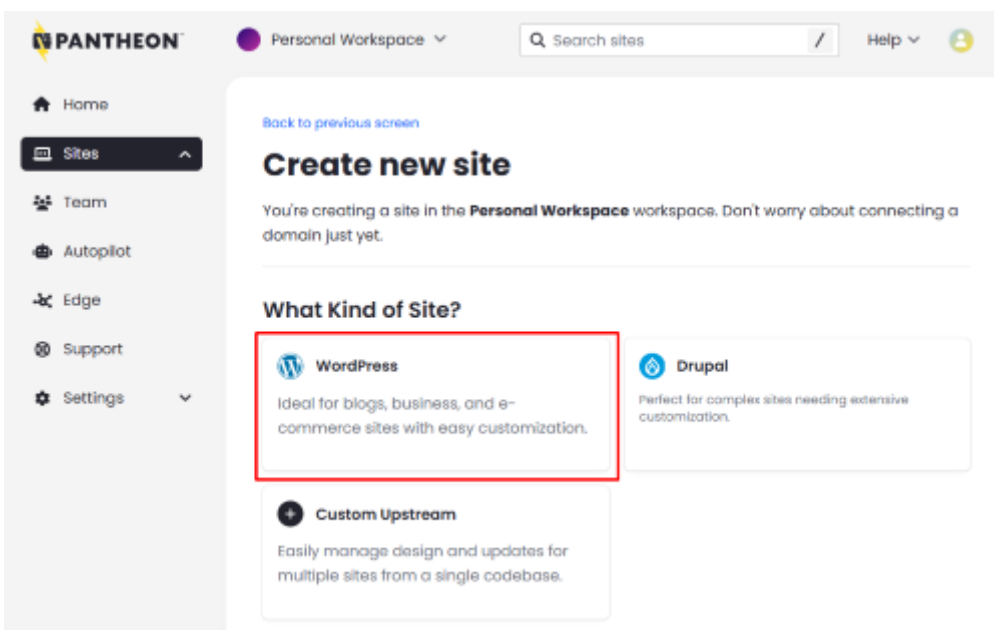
PANTHEON

Personal Workspace

Search sites /

Help

Home

Sites

Team

Autopilot

Edge

Support

Settings

Back to previous screen

Create new site

You're creating a site in the **Personal Workspace** workspace. Don't worry about connecting a domain just yet.

What Kind of Site?

WordPress

Ideal for blogs, business, and e-commerce sites with easy customization.

Drupal

Perfect for complex sites needing extensive customization.

Custom Upstream

Easily manage design and updates for multiple sites from a single codebase.